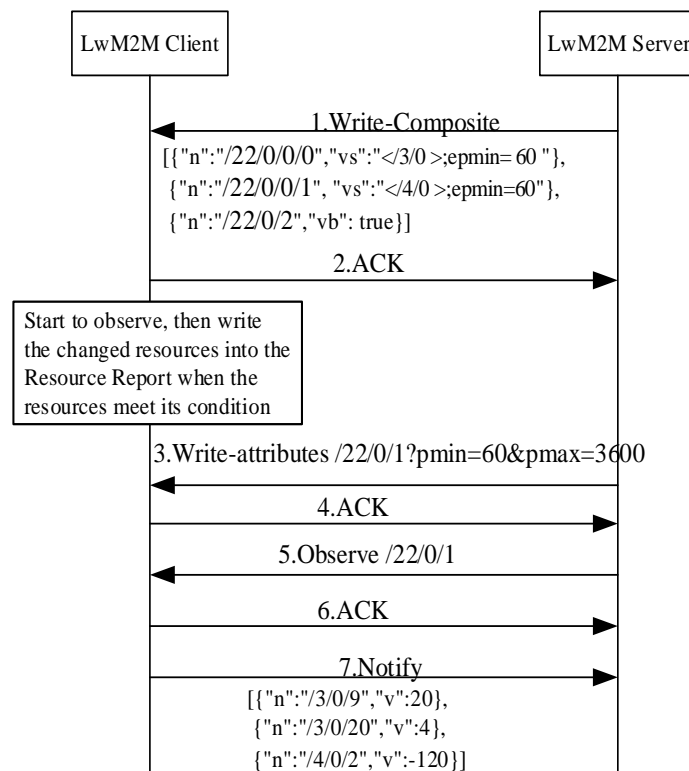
LwM2M Client

LwM2M Server

1.Write-Composite

[{"n":"/22/0/0/0","vs":"</3/0 >;epmin= 60 "},
{"n":"/22/0/0/1", "vs":"</4/0 >;epmin=60"},
{"n":"/22/0/2","vb": true}]

2.ACK

Start to observe, then write the changed resources into the Resource Report when the resources meet its condition

3.Write-attributes /22/0/1?pmin=60&pmax=3600

4.ACK

5.Observe /22/0/1

6.ACK

7.Notify

[{"n":"/3/0/9","v":20},
{"n":"/3/0/20","v":4},
{"n":"/4/0/2","v":-120}]